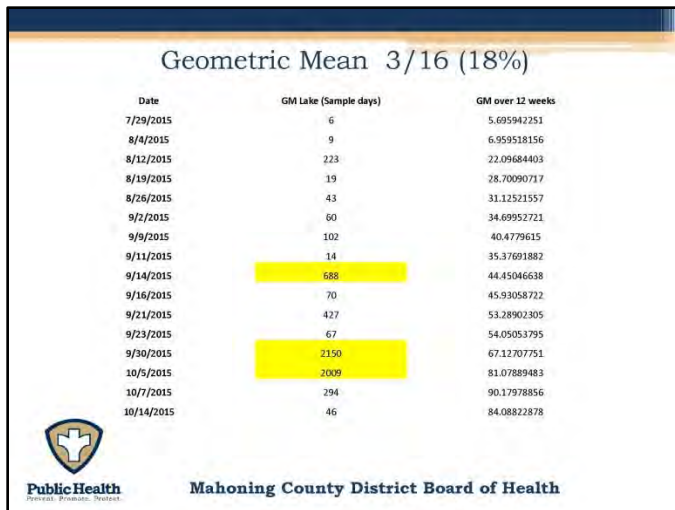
Geometric Mean 3/16 (18%)

| Date | GM Lake (Sample days) | GM over 12 weeks |
|---|---|---|
| 7/29/2015 | 6 | 5.695942251 |
| 8/4/2015 | 9 | 6.959518156 |
| 8/12/2015 | 223 | 22.09684403 |
| 8/19/2015 | 19 | 28.70090717 |
| 8/26/2015 | 43 | 31.12521557 |
| 9/2/2015 | 60 | 34.69952721 |
| 9/9/2015 | 102 | 40.4779615 |
| 9/11/2015 | 14 | 35.37691882 |
| 9/14/2015 | 688 | 44.45046638 |
| 9/16/2015 | 70 | 45.93058722 |
| 9/21/2015 | 427 | 53.28902305 |
| 9/23/2015 | 67 | 54.05053795 |
| 9/30/2015 | 2150 | 67.12707751 |
| 10/5/2015 | 2009 | 81.07889483 |
| 10/7/2015 | 294 | 90.17978856 |
| 10/14/2015 | 46 | 84.08822878 |

Public Health
Prevent. Promote. Protect.

Mahoning County District Board of Health